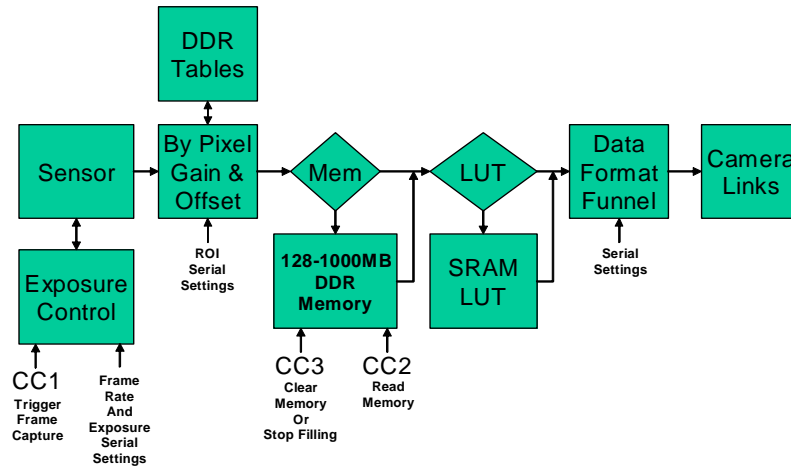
DDR Tables

Sensor

By Pixel Gain & Offset

Mem

LUT

Data Format Funnel

Camera Links

Exposure Control

ROI Serial Settings

128-1000MB DDR Memory

SRAM LUT

Serial Settings

CC1
Trigger Frame Capture

Frame Rate And Exposure Serial Settings

CC3
Clear Memory Or Stop Filling

CC2
Read Memory